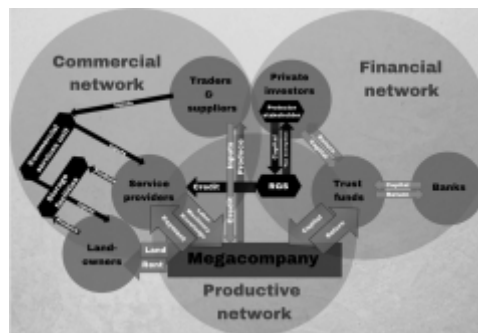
Commercial network

Financial network

Productive network

Traders & suppliers

Private investors

Service providers

RGS

Trust funds

Banks

Land-owners

Megacompany

Credit

Inputs

Produce

Equity

Land

Rent

Capital

Return

Capital

Return

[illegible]

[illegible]

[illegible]

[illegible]